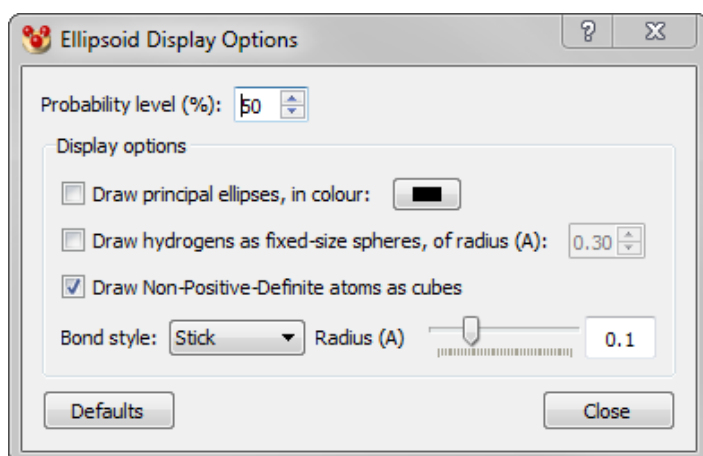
Ellipsoid Display Options

?

Probability level (%): 50

Display options

Draw principal ellipses, in colour:

Draw hydrogens as fixed-size spheres, of radius (A): 0.30

Draw Non-Positive-Definite atoms as cubes

Bond style: Stick Radius (A) 0.1

Defaults

Close